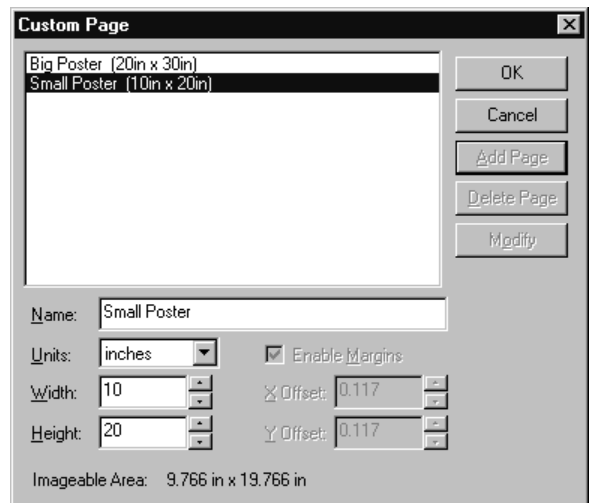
Custom Page

Big Poster (20in x 30in)
Small Poster (10in x 20in)

OK

Cancel

Add Page

Delete Page

Modify

Name: Small Poster

Units: inches

Enable Margins

Width: 10

X Offset: 0.117

Height: 20

Y Offset: 0.117

Imageable Area: 9.766 in x 19.766 in